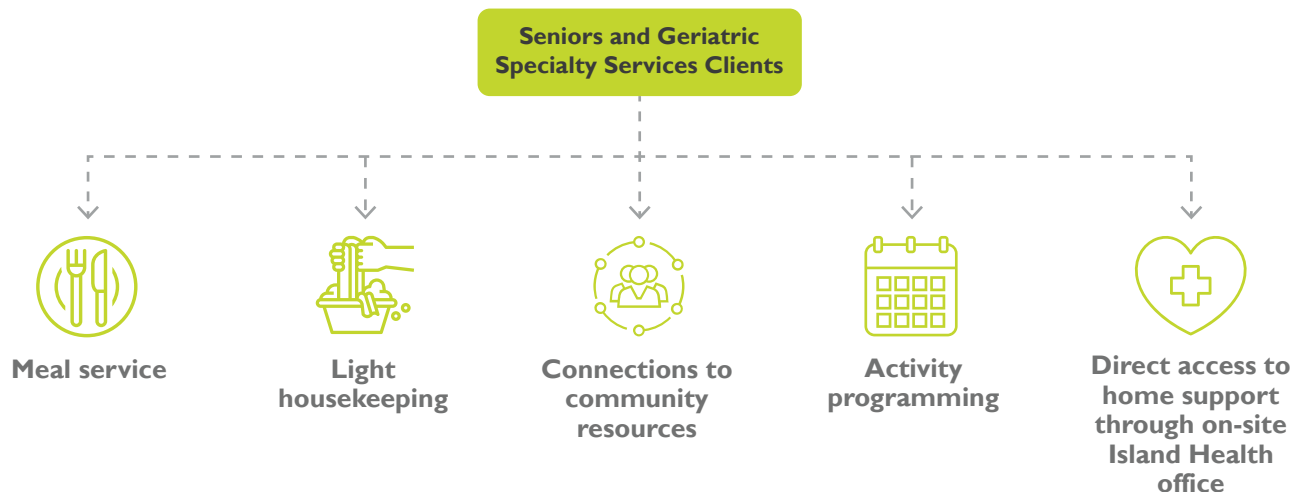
Seniors and Geriatric Specialty Services Clients

Meal service

Light housekeeping

Connections to community resources

Activity programming

Direct access to home support through on-site Island Health office